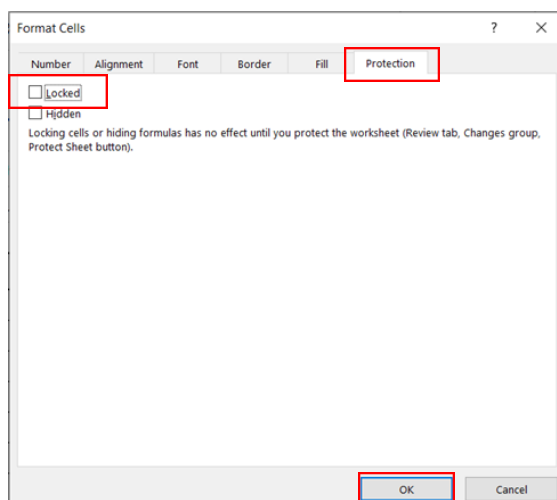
Format Cells

?

×

Number

Alignment

Font

Border

Fill

Protection

Locked

Hidden

Locking cells or hiding formulas has no effect until you protect the worksheet (Review tab, Changes group, Protect Sheet button).

OK

Cancel